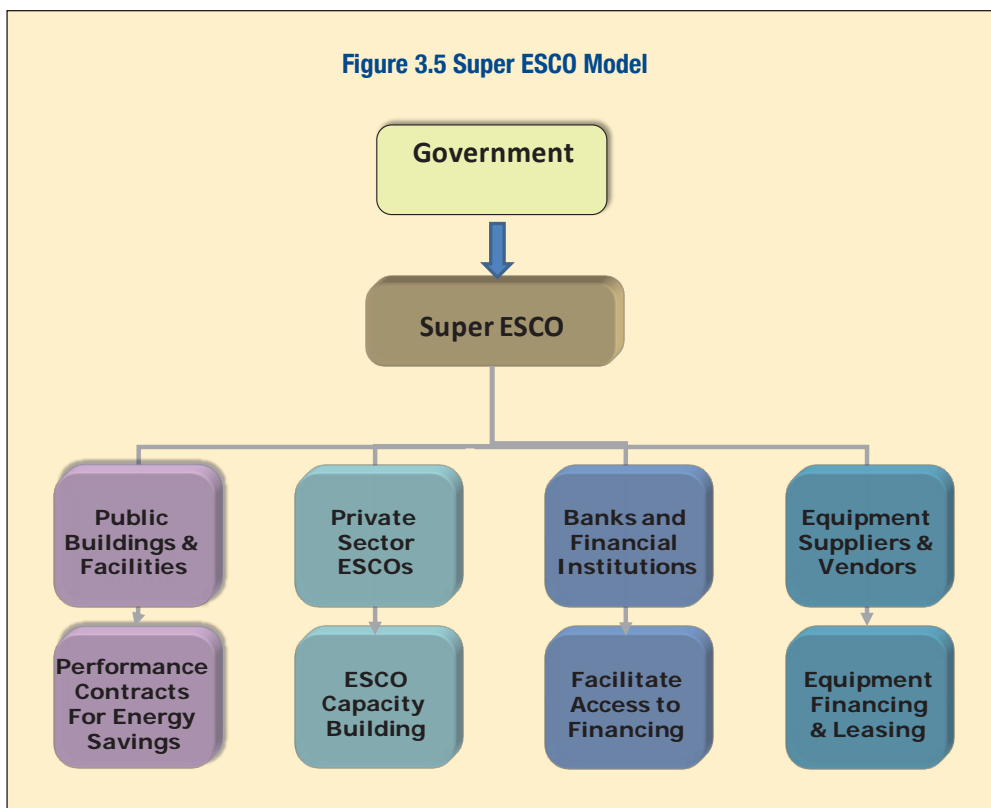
Figure 3.5 Super ESCO Model

Government

Super ESCO

Public Buildings & Facilities

Performance Contracts For Energy Savings

Private Sector ESCOs

ESCO Capacity Building

Banks and Financial Institutions

Facilitate Access to Financing

Equipment Suppliers & Vendors

Equipment Financing & Leasing